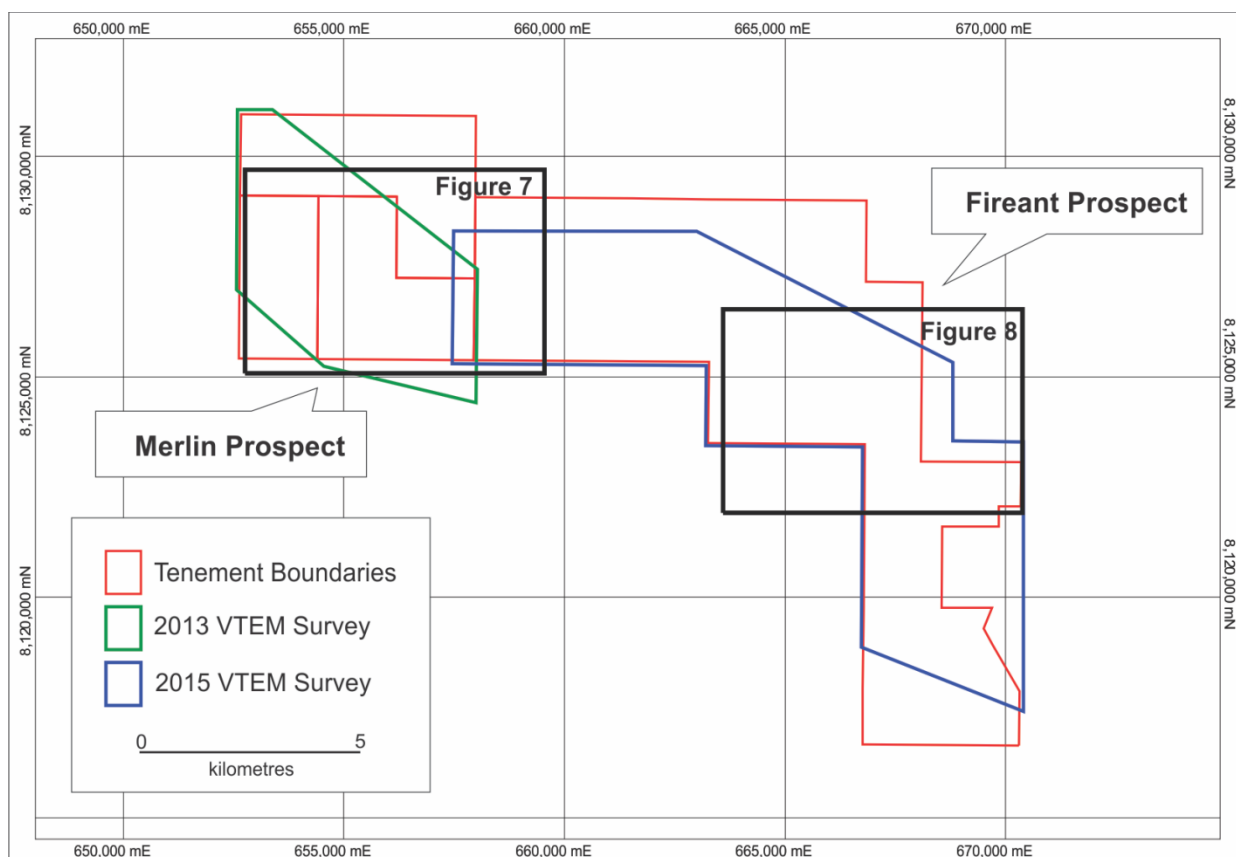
650,000 mE
655,000 mE
660,000 mE
665,000 mE
670,000 mE

8,130,000 mN
8,125,000 mN
8,120,000 mN

8,130,000 mN
8,125,000 mN
8,120,000 mN

Figure 7

Fireant Prospect

Figure 8

Merlin Prospect

Tenement Boundaries
2013 VTEM Survey
2015 VTEM Survey

0 5
kilometres

650,000 mE
655,000 mE
660,000 mE
665,000 mE
670,000 mE